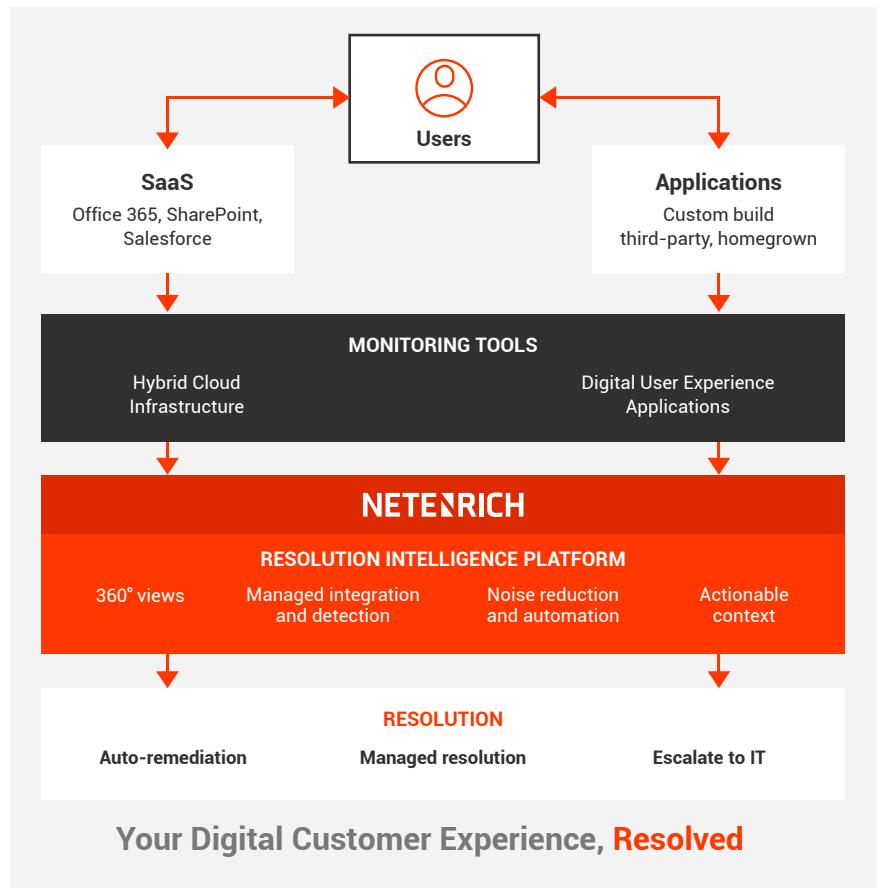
Users

SaaS
Office 365, SharePoint, Salesforce

Applications
Custom build third-party, homegrown

MONITORING TOOLS

Hybrid Cloud Infrastructure

Digital User Experience Applications

NETENRICH

RESOLUTION INTELLIGENCE PLATFORM

360° views

Managed integration and detection

Noise reduction and automation

Actionable context

RESOLUTION

Auto-remediation

Managed resolution

Escalate to IT

Your Digital Customer Experience, Resolved